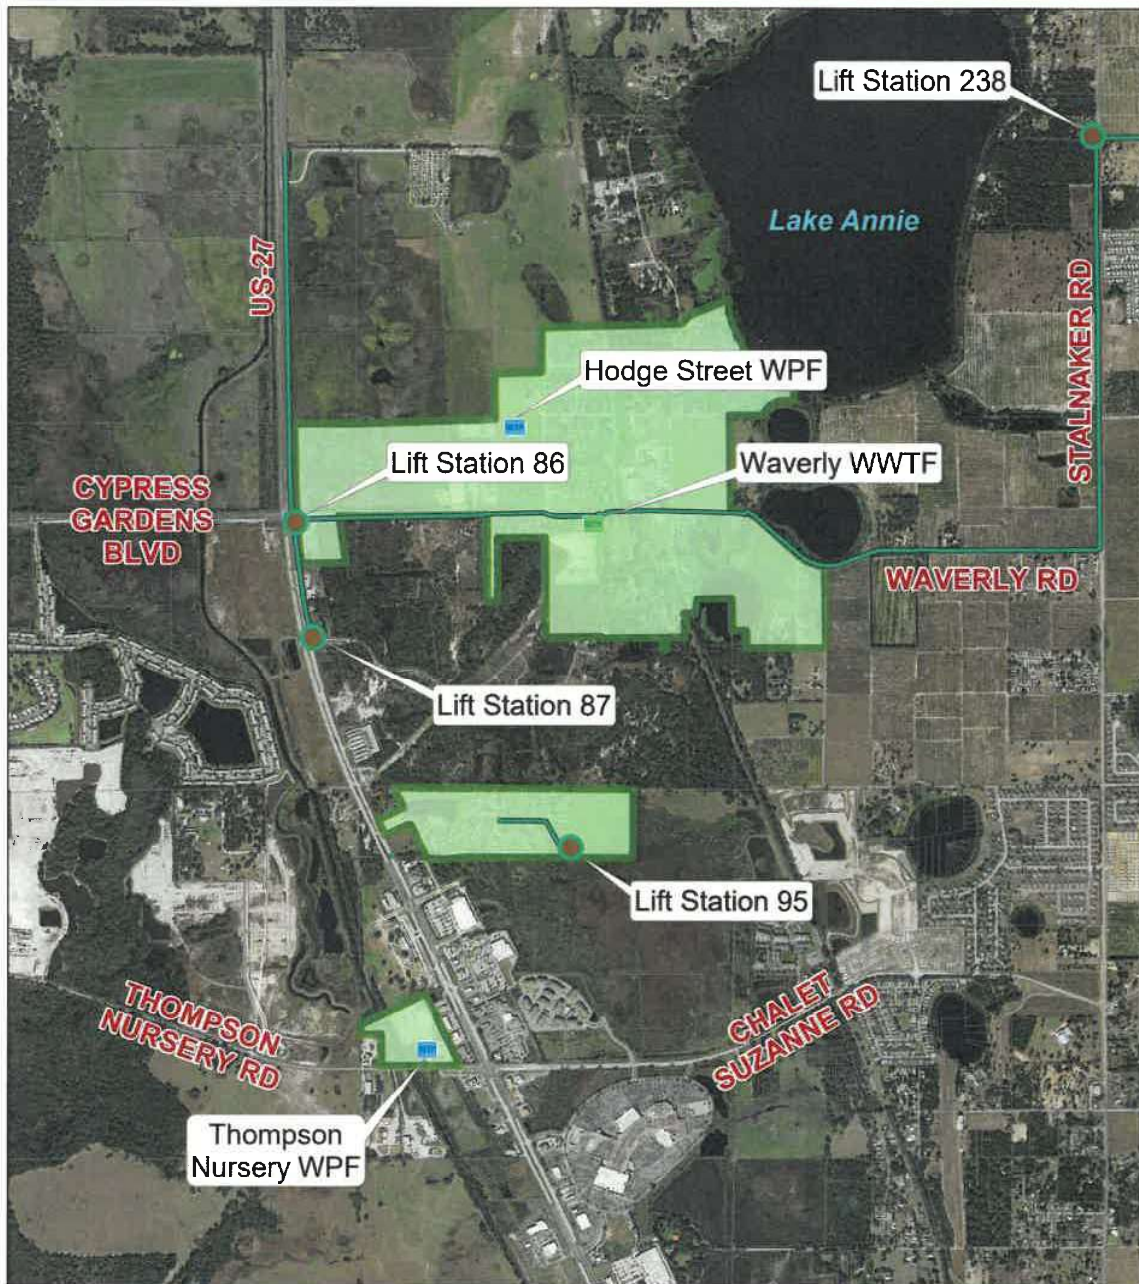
Lift Station 238

Lake Annie

US-27

STALNAKER RD

Hodge Street WPF

Lift Station 86

Waverly WWTF

CYPRESS GARDENS BLVD

WAVERLY RD

Lift Station 87

Lift Station 95

THOMPSON NURSERY RD

CHALET SUZANNE RD

Thompson Nursery WPF